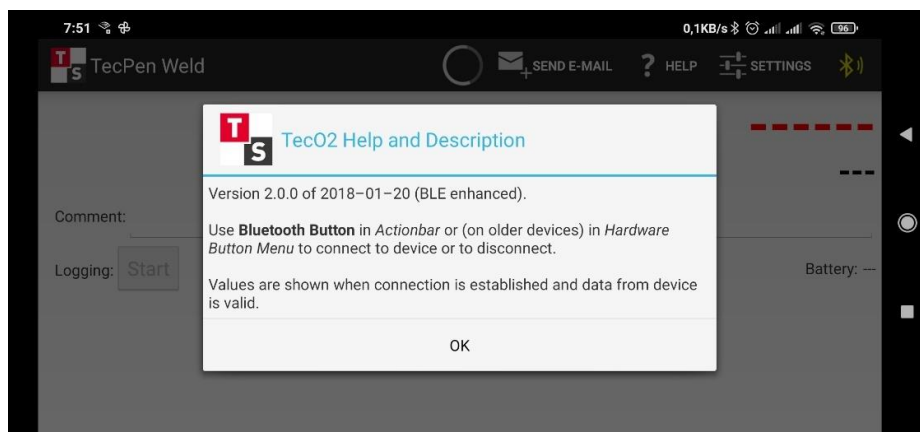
7:51

0,1KB/s 96

TS TecPen Weld

SEND E-MAIL ? HELP SETTINGS

------

---

Comment:

Logging: Start

Battery: ---

TS TecO2 Help and Description

Version 2.0.0 of 2018–01–20 (BLE enhanced).

Use **Bluetooth Button** in *Actionbar* or (on older devices) in *Hardware Button Menu* to connect to device or to disconnect.

Values are shown when connection is established and data from device is valid.

OK